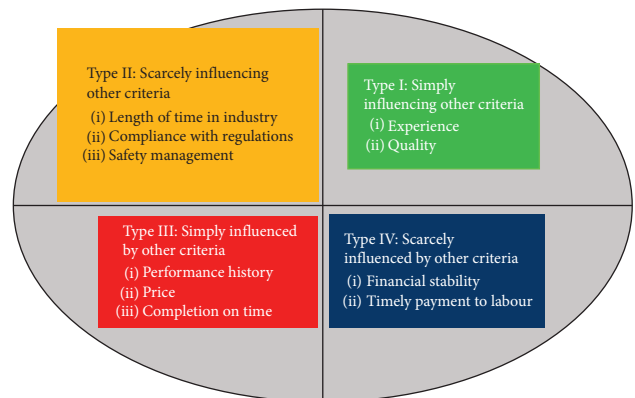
Type II: Scarcely influencing other criteria
(i) Length of time in industry
(ii) Compliance with regulations
(iii) Safety management

Type I: Simply influencing other criteria
(i) Experience
(ii) Quality

Type III: Simply influenced by other criteria
(i) Performance history
(ii) Price
(iii) Completion on time

Type IV: Scarcely influenced by other criteria
(i) Financial stability
(ii) Timely payment to labour